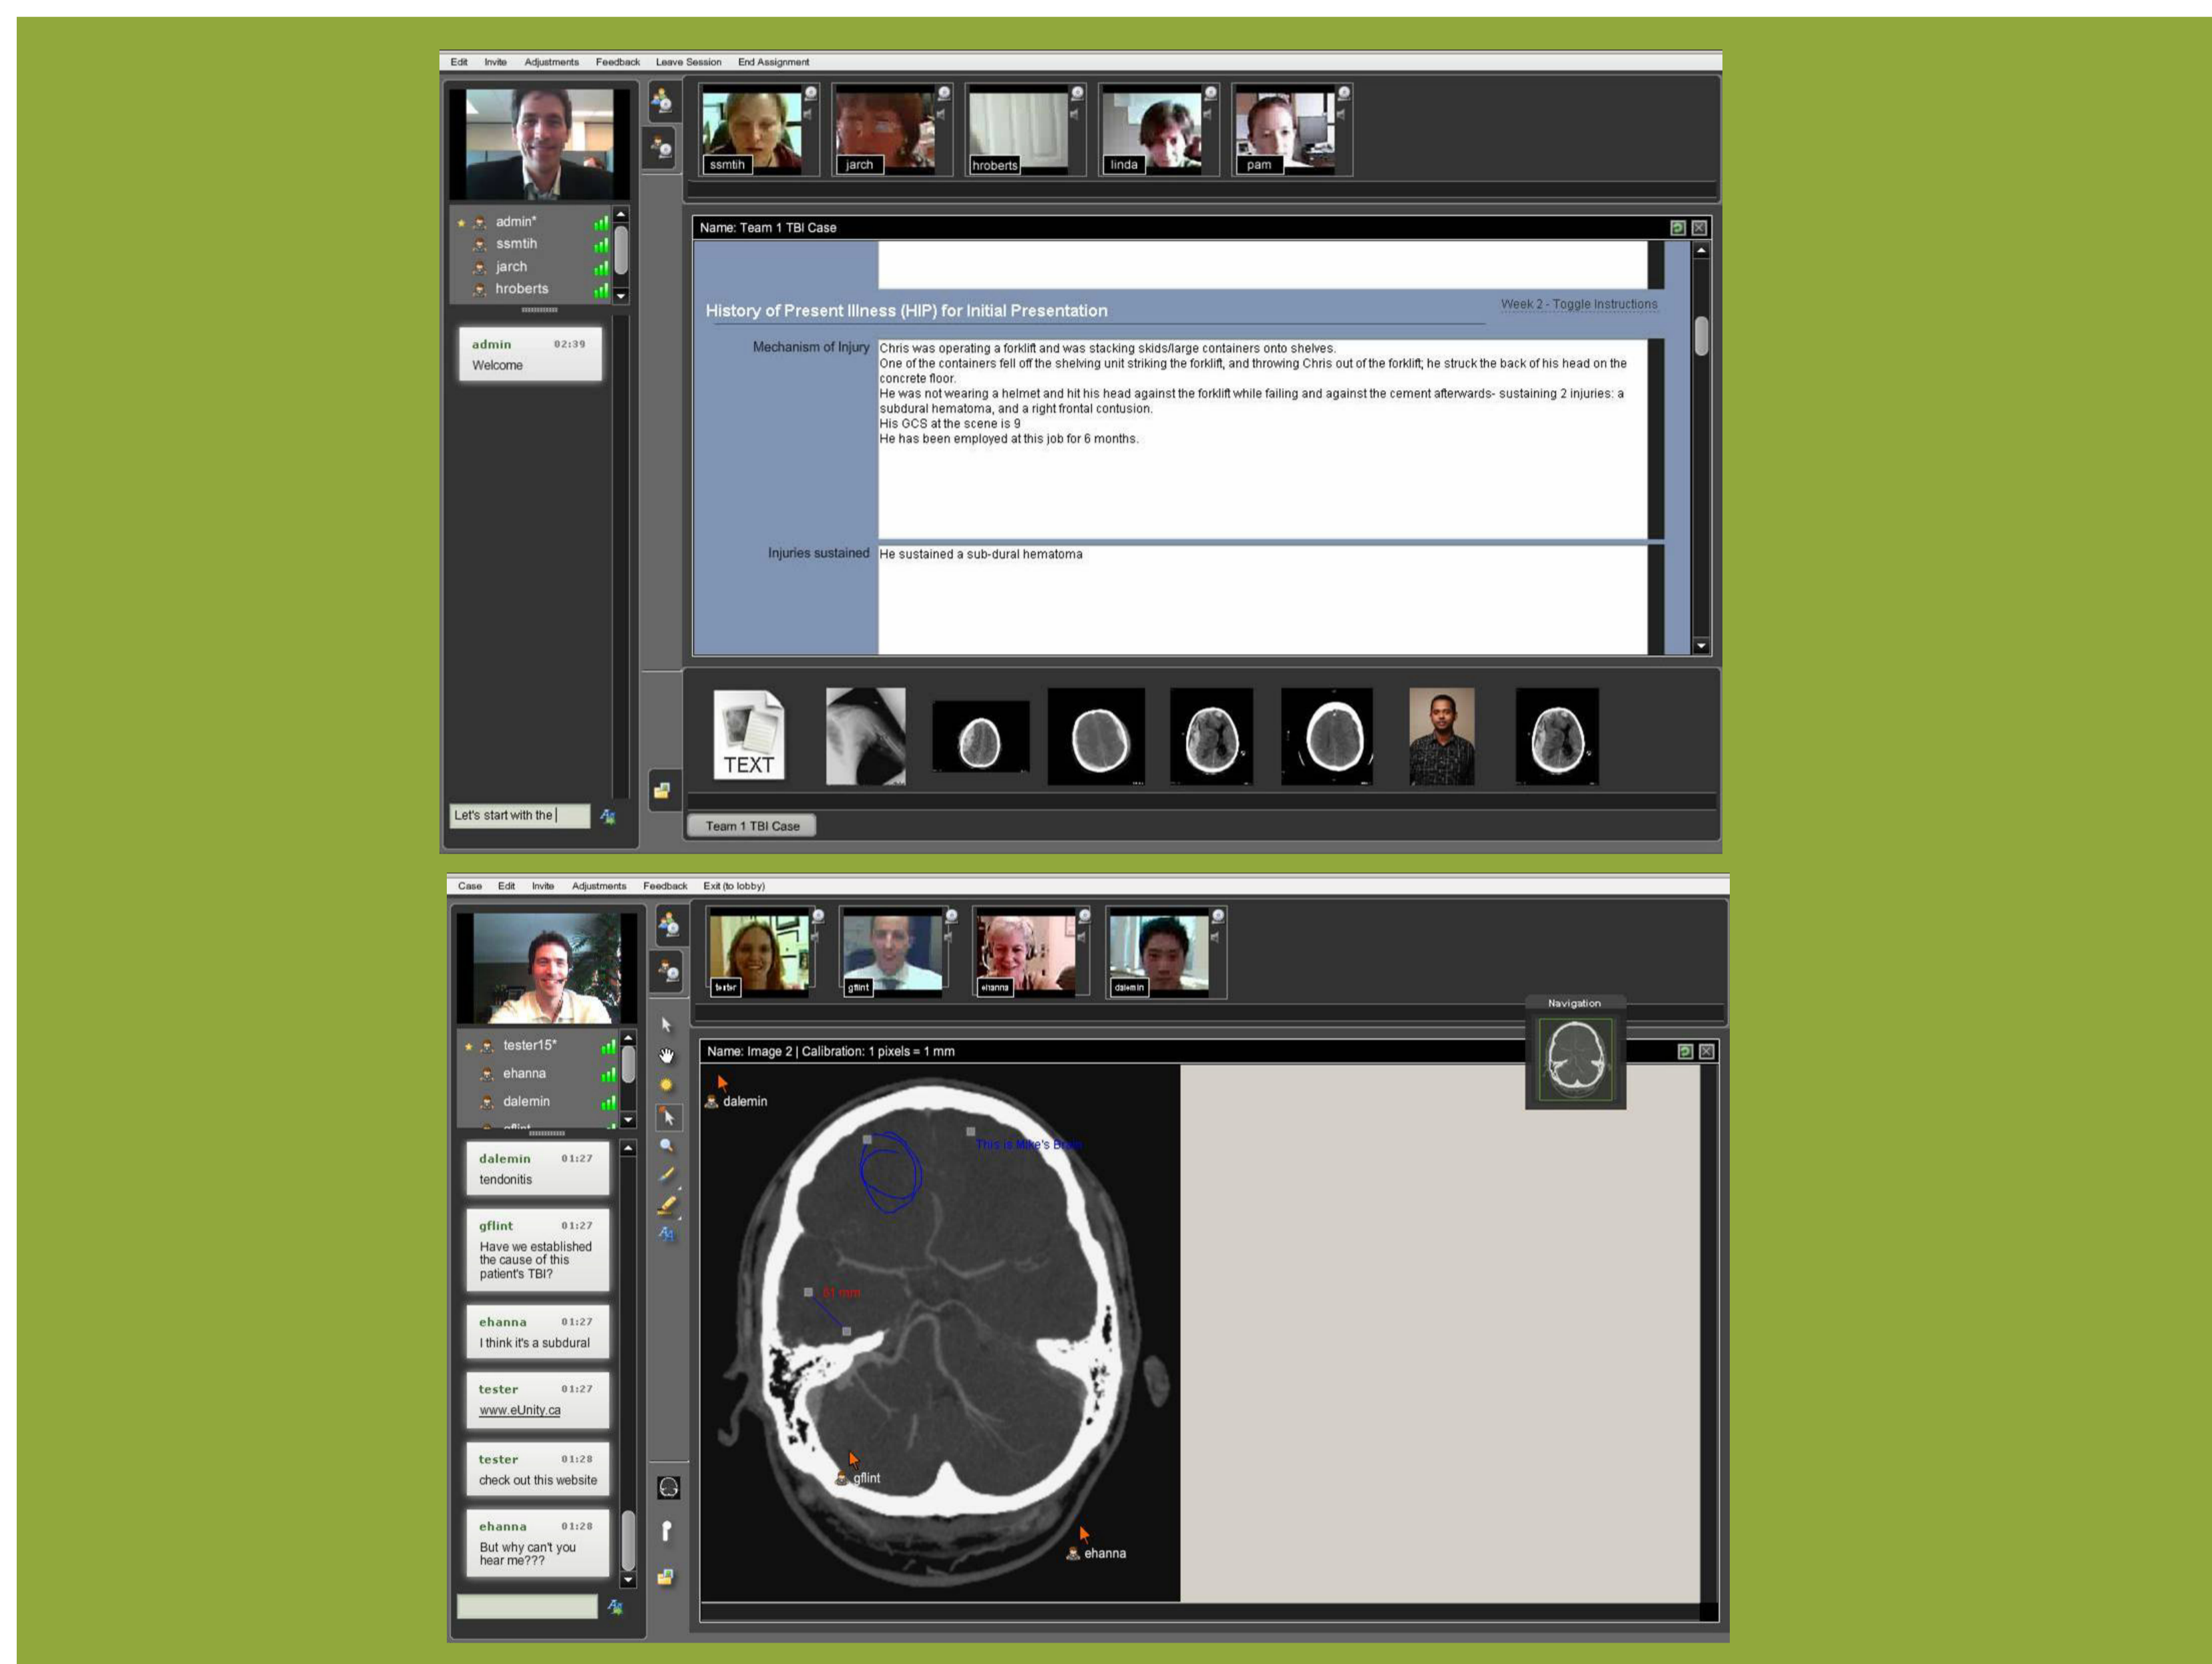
Edit Invite Adjustments Feedback Leave Session End Assignment

ssmtih jarch hroberts linda pam

admin*
ssmtih
jarch
hroberts

admin 02:39
Welcome

Name: Team 1 TBI Case

History of Present Illness (HIP) for Initial Presentation

Week 2 - Toggle Instructions

Mechanism of Injury

Chris was operating a forklift and was stacking skids/large containers onto shelves.
One of the containers fell off the shelving unit striking the forklift, and throwing Chris out of the forklift; he struck the back of his head on the concrete floor.
He was not wearing a helmet and hit his head against the forklift while failing and against the cement afterwards- sustaining 2 injuries: a subdural hematoma, and a right frontal contusion.
His GCS at the scene is 9
He has been employed at this job for 6 months.

Injuries sustained

He sustained a sub-dural hematoma

TEXT

Let's start with the

Team 1 TBI Case

Case Edit Invite Adjustments Feedback Exit (to lobby)

tester gflint ehanna dalemin

Navigation

tester15*
ehanna
dalemin

Name: Image 2 | Calibration: 1 pixels = 1 mm

dalemin

This is Mike's Brain

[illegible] mm

gflint

ehanna

dalemin 01:27
tendonitis

gflint 01:27
Have we established the cause of this patient's TBI?

ehanna 01:27
I think it's a subdural

tester 01:27
www.eUnity.ca

tester 01:28
check out this website

ehanna 01:28
But why can't you hear me???